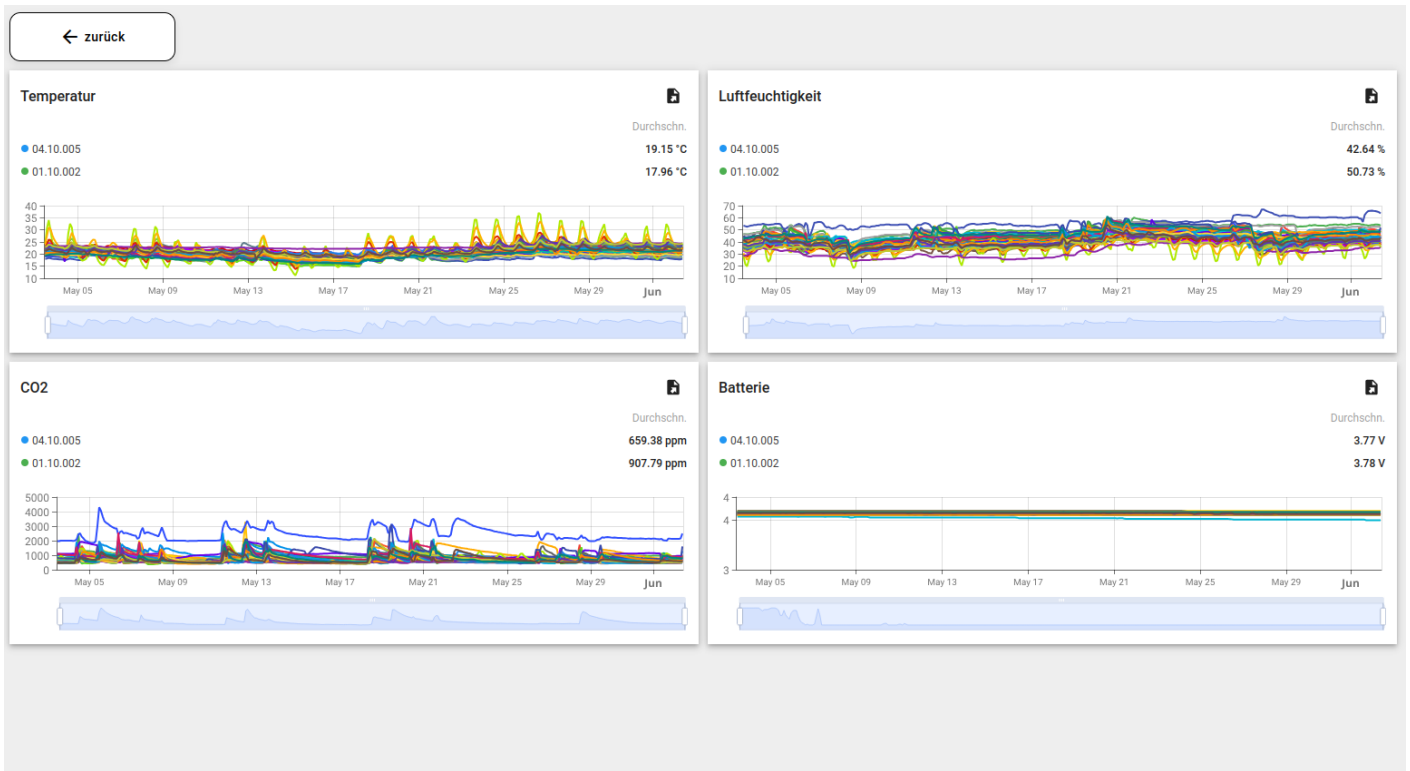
← zurück

Temperatur

Durchschn.

04.10.005 19.15 °C

01.10.002 17.96 °C

40
35
30
25
20
15
10

May 05 May 09 May 13 May 17 May 21 May 25 May 29 Jun

Luftfeuchtigkeit

Durchschn.

04.10.005 42.64 %

01.10.002 50.73 %

70
60
50
40
30
20
10

May 05 May 09 May 13 May 17 May 21 May 25 May 29 Jun

CO2

Durchschn.

04.10.005 659.38 ppm

01.10.002 907.79 ppm

5000
4000
3000
2000
1000
0

May 05 May 09 May 13 May 17 May 21 May 25 May 29 Jun

Batterie

Durchschn.

04.10.005 3.77 V

01.10.002 3.78 V

4
4
3

May 05 May 09 May 13 May 17 May 21 May 25 May 29 Jun